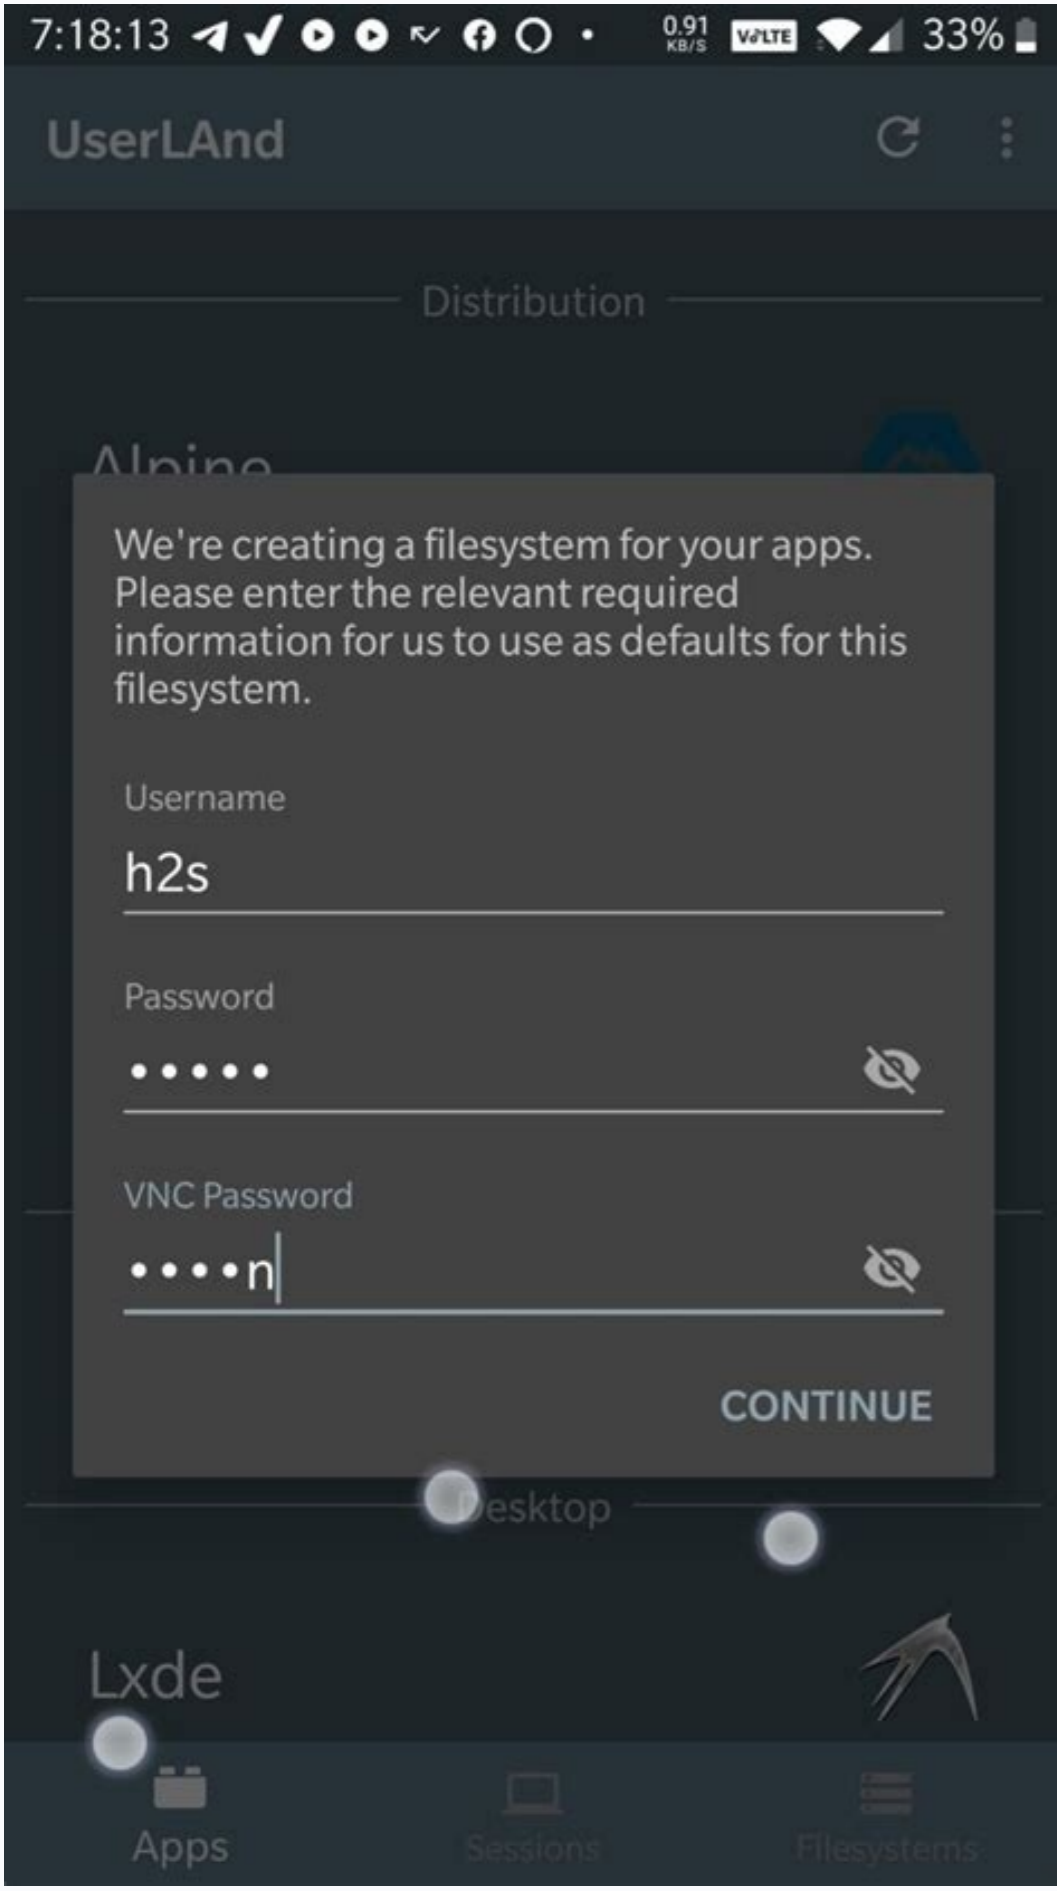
7:18:13 0.91 KB/S VoLTE 33%

UserLAnd

Distribution

Alpine

We're creating a filesystem for your apps. Please enter the relevant required information for us to use as defaults for this filesystem.

Username

h2s

Password

•••••

VNC Password

••••n

CONTINUE

Desktop

Lxde

Apps

Sessions

Filesystems